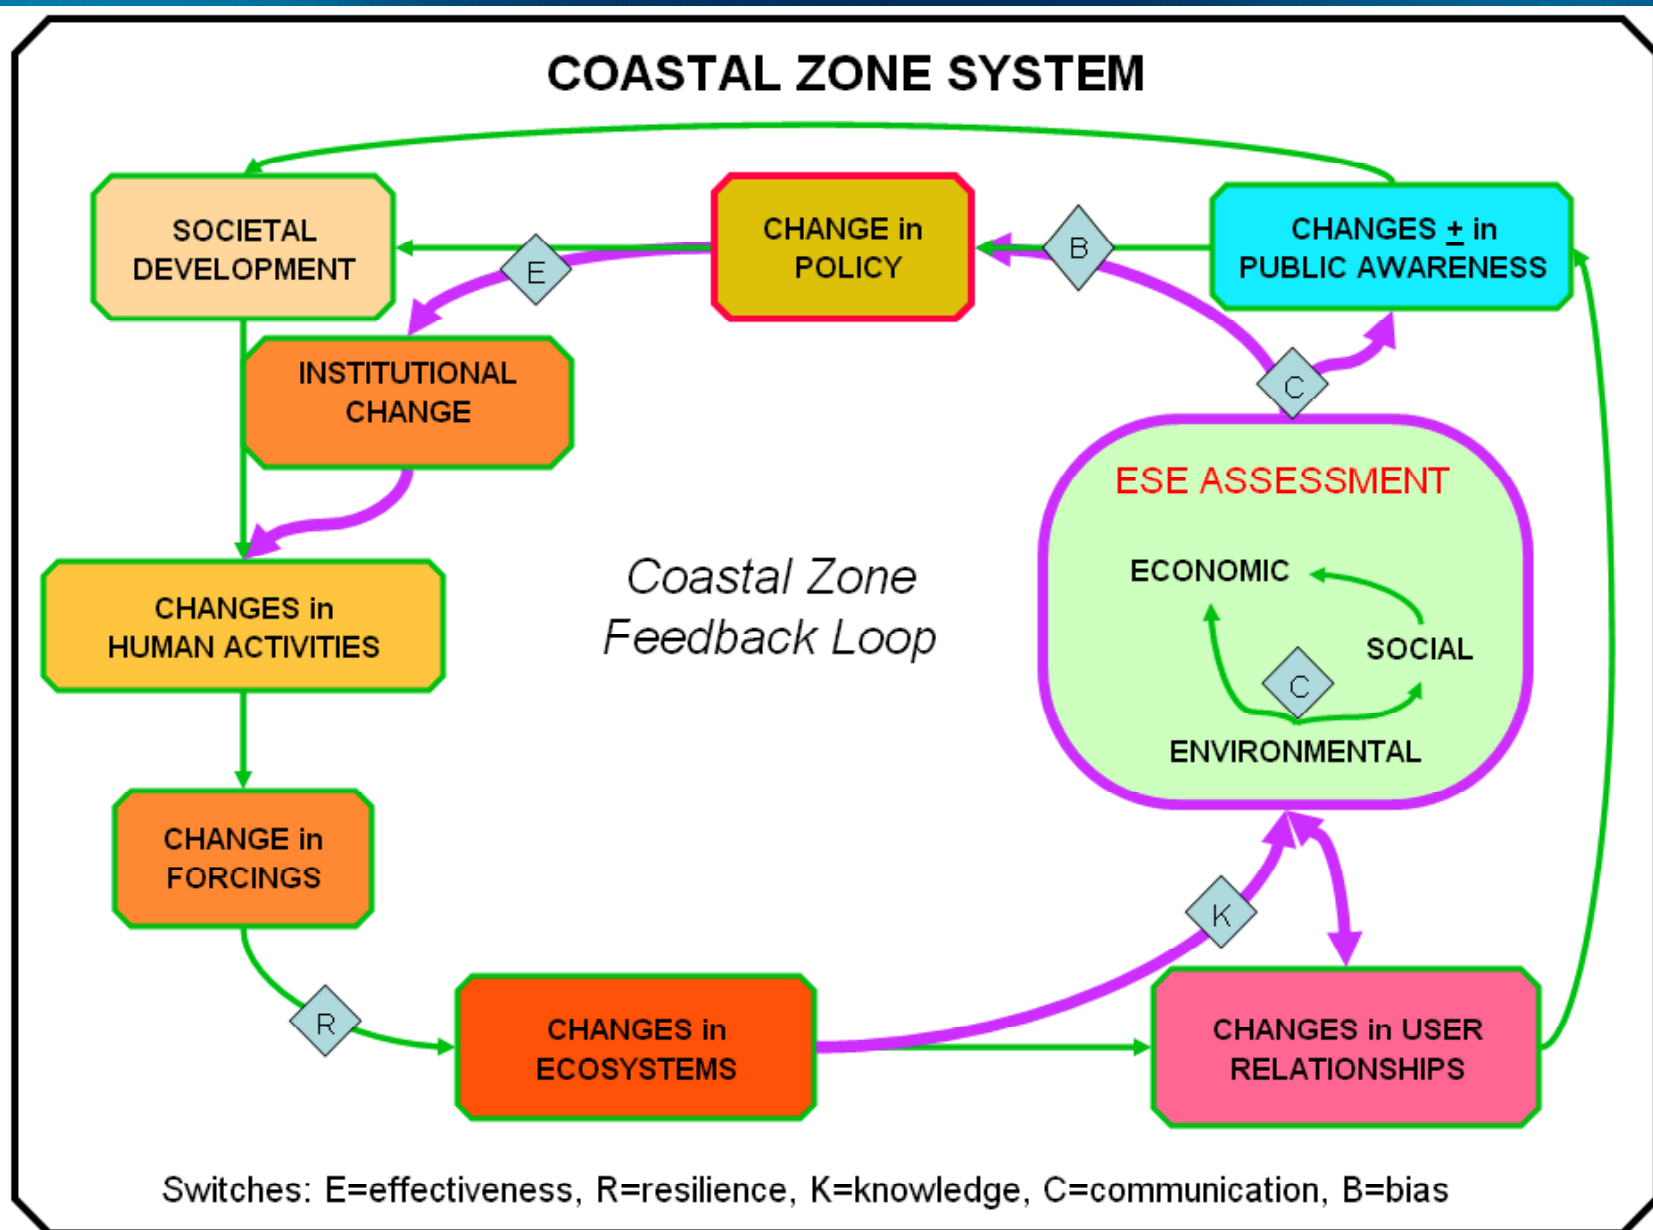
COASTAL ZONE SYSTEM

SOCIETAL DEVELOPMENT

CHANGE in POLICY

CHANGES $\pm$ in PUBLIC AWARENESS

E

B

INSTITUTIONAL CHANGE

C

ESE ASSESSMENT

ECONOMIC

SOCIAL

C

ENVIRONMENTAL

CHANGES in HUMAN ACTIVITIES

Coastal Zone Feedback Loop

CHANGE in FORCINGS

K

R

CHANGES in ECOSYSTEMS

CHANGES in USER RELATIONSHIPS

Switches: E=effectiveness, R=resilience, K=knowledge, C=communication, B=bias